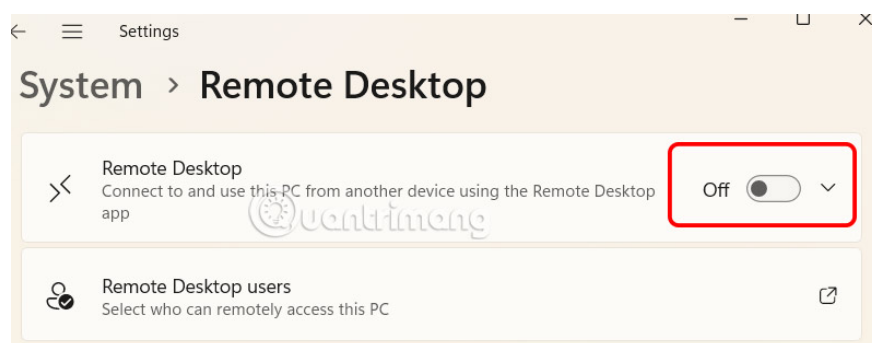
Settings

System › Remote Desktop

Remote Desktop
Connect to and use this PC from another device using the Remote Desktop app

Off

quantrimang

Remote Desktop users
Select who can remotely access this PC